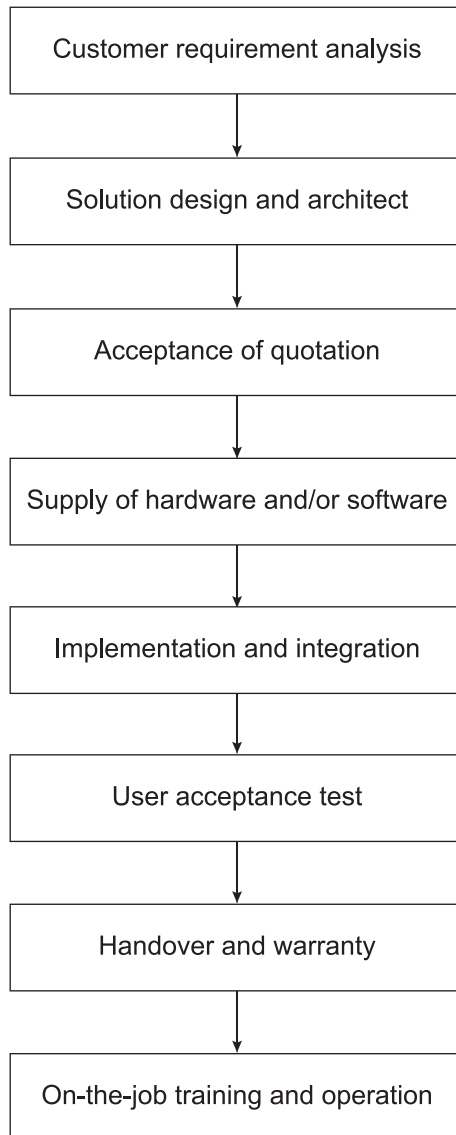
Customer requirement analysis

Solution design and architect

Acceptance of quotation

Supply of hardware and/or software

Implementation and integration

User acceptance test

Handover and warranty

On-the-job training and operation